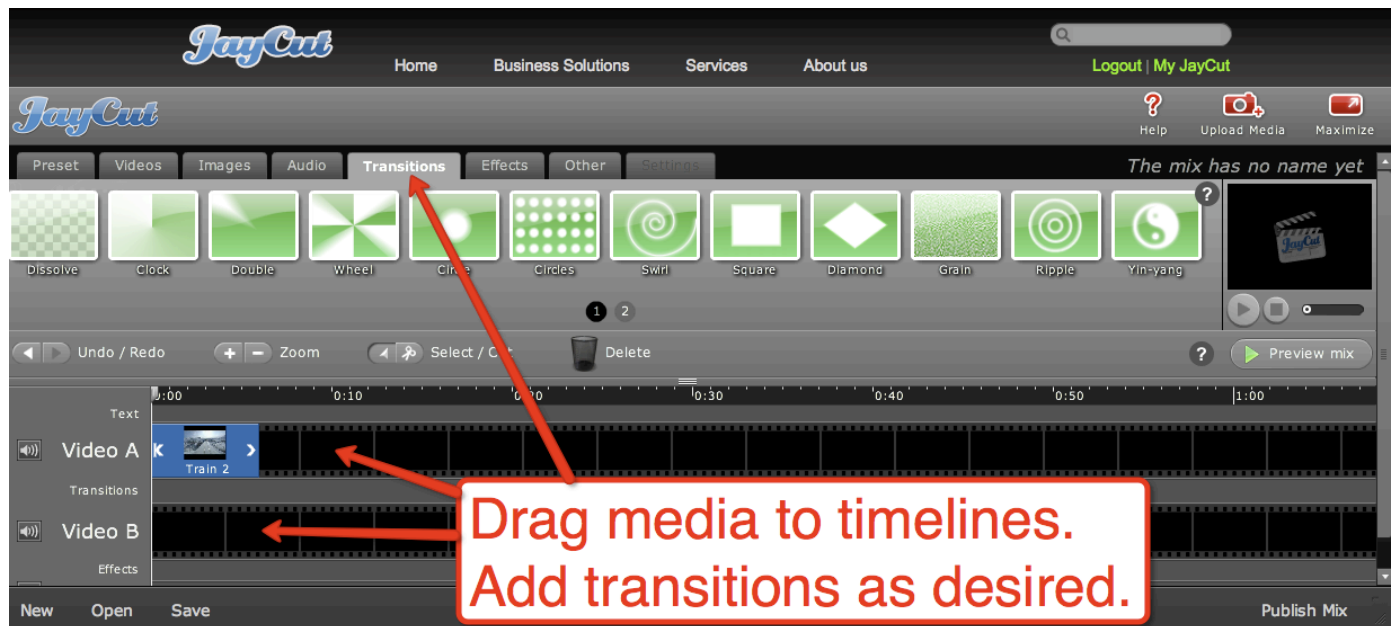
JayCut

Home Business Solutions Services About us

Logout | My JayCut

JayCut

Help Upload Media Maximize

Preset Videos Images Audio Transitions Effects Other Settings

The mix has no name yet

Dissolve Clock Double Wheel Circle Circles Swirl Square Diamond Grain Ripple Yin-yang

?

1 2

Undo / Redo Zoom Select / C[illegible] Delete

?

Preview mix

0:00 0:10 0:20 0:30 0:40 0:50 1:00

Text

Video A

Train 2

Transitions

Video B

Effects

Drag media to timelines. Add transitions as desired.

New Open Save

Publish Mix